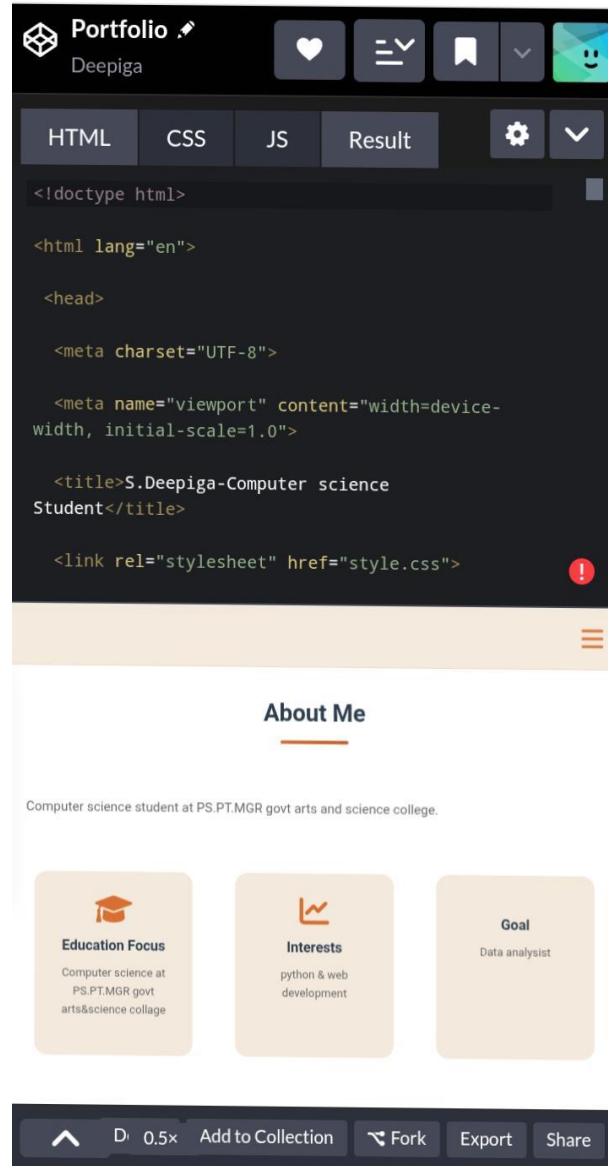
Portfolio
Deepiga

HTML CSS JS Result

<!doctype html>

<html lang="en">

<head>

<meta charset="UTF-8">

<meta name="viewport" content="width=device-width, initial-scale=1.0">

<title>S.Deepiga-Computer science Student</title>

<link rel="stylesheet" href="style.css">

About Me

Computer science student at PS.PT.MGR govt arts and science college.

Education Focus
Computer science at PS.PT.MGR govt arts&science collage

Interests
python & web development

Goal
Data analysist

D 0.5× Add to Collection Fork Export Share